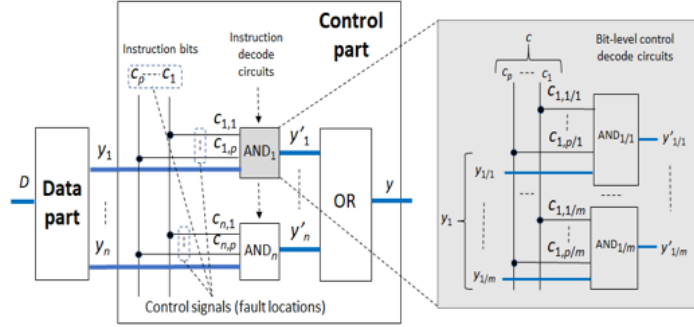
Control part

Instruction bits

$c_p$ --- $c_1$

Instruction decode circuits

$D$

Data part

$y_1$

$y_n$

$c_{1,1}$

$c_{1,p}$

AND$_1$

$y'_1$

$c_{n,1}$

$c_{n,p}$

AND$_n$

$y'_n$

OR

$y$

Control signals (fault locations)

$c$

$c_p$ --- $c_1$

Bit-level control decode circuits

$c_{1,1/1}$

$c_{1,p/1}$

AND$_{1/1}$

$y'_{1/1}$

$y_{1/1}$

$y_1$

$c_{1,1/m}$

$c_{1,p/m}$

AND$_{1/m}$

$y'_{1/m}$

$y_{1/m}$